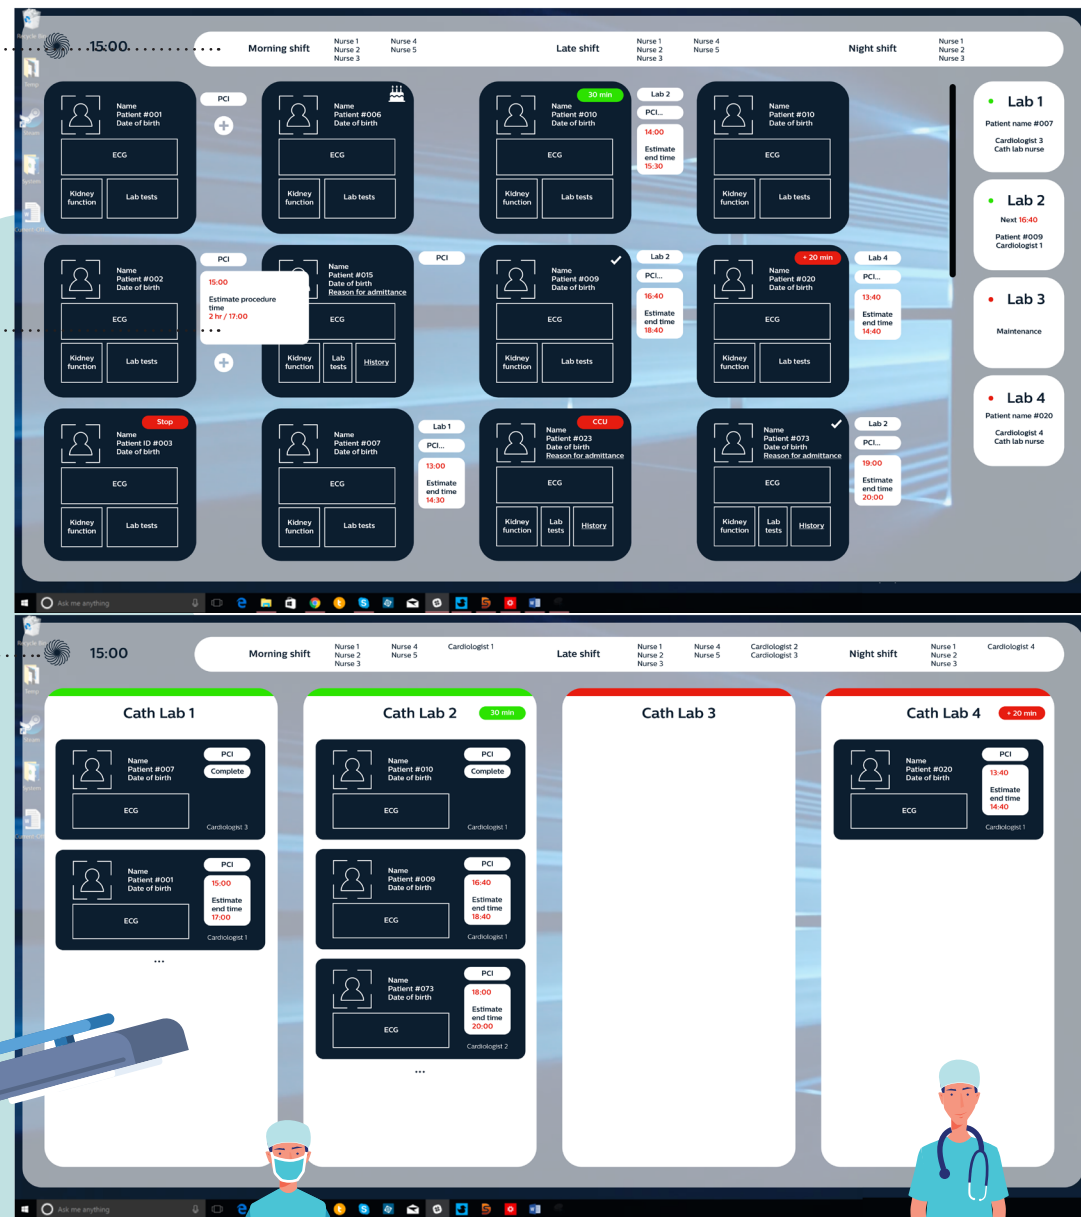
15:00

Morning shift
Nurse 1
Nurse 2
Nurse 3
Nurse 4
Nurse 5

Late shift
Nurse 1
Nurse 2
Nurse 3
Nurse 4
Nurse 5

Night shift
Nurse 1
Nurse 2
Nurse 3

Name
Patient #001
Date of birth
ECG
Kidney function
Lab tests
PCI

Name
Patient #006
Date of birth
ECG
Kidney function
Lab tests

30 min
Name
Patient #010
Date of birth
ECG
Kidney function
Lab tests
Lab 2
PCI...
14:00
Estimate end time
15:30

Name
Patient #010
Date of birth
ECG
Kidney function
Lab tests

Lab 1
Patient name #007
Cardiologist 3
Cath lab nurse

Lab 2
Next 16:40
Patient #009
Cardiologist 1

Lab 3
Maintenance

Lab 4
Patient name #020
Cardiologist 4
Cath lab nurse

Name
Patient #002
Date of birth
ECG
Kidney function
Lab tests
PCI
15:00
Estimate procedure time
2 hr / 17:00

Name
Patient #015
Date of birth
Reason for admittance
ECG
Kidney function
Lab tests
History
PCI

Name
Patient #009
Date of birth
ECG
Kidney function
Lab tests
Lab 2
PCI...
16:40
Estimate end time
18:40

+ 20 min
Name
Patient #020
Date of birth
ECG
Kidney function
Lab tests
Lab 4
PCI...
13:40
Estimate end time
14:40

Stop
Name
Patient ID #003
Date of birth
ECG
Kidney function
Lab tests

Name
Patient #007
Date of birth
ECG
Kidney function
Lab tests
Lab 1
PCI...
13:00
Estimate end time
14:30

CCU
Name
Patient #023
Date of birth
Reason for admittance
ECG
Kidney function
Lab tests
History

Name
Patient #073
Date of birth
Reason for admittance
ECG
Kidney function
Lab tests
History
Lab 2
PCI...
19:00
Estimate end time
20:00

Ask me anything

15:00

Morning shift
Nurse 1
Nurse 2
Nurse 3
Nurse 4
Nurse 5
Cardiologist 1

Late shift
Nurse 1
Nurse 2
Nurse 3
Nurse 4
Nurse 5
Cardiologist 2
Cardiologist 3

Night shift
Nurse 1
Nurse 2
Nurse 3
Cardiologist 4

Cath Lab 1
Name
Patient #007
Date of birth
PCI
Complete
ECG
Cardiologist 3

Name
Patient #001
Date of birth
PCI
15:00
Estimate end time
17:00
ECG
Cardiologist 1
...

Cath Lab 2
30 min
Name
Patient #010
Date of birth
PCI
Complete
ECG
Cardiologist 1

Name
Patient #009
Date of birth
PCI
16:40
Estimate end time
18:40
ECG
Cardiologist 1

Name
Patient #073
Date of birth
PCI
18:00
Estimate end time
20:00
ECG
Cardiologist 2
...

Cath Lab 3

Cath Lab 4
+ 20 min
Name
Patient #020
Date of birth
PCI
13:40
Estimate end time
14:40
ECG
Cardiologist 1

Ask me anything